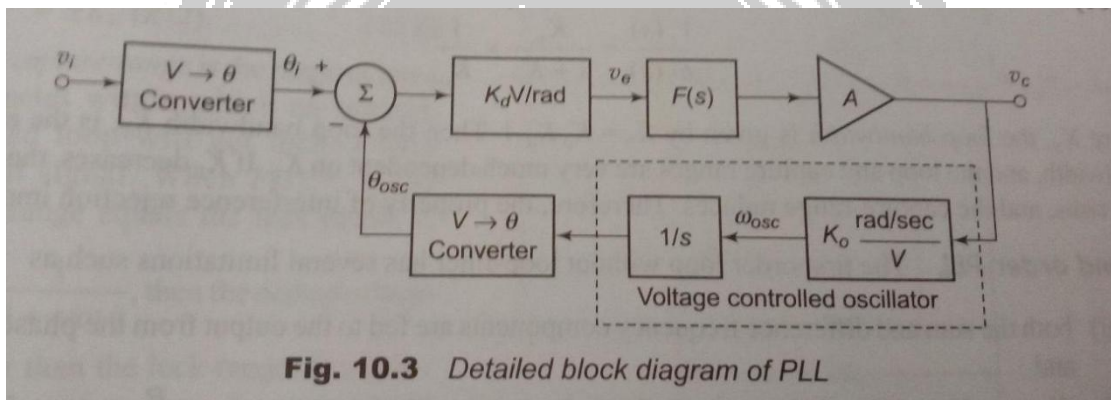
$v_i$

$V \rightarrow \theta$ Converter

$\theta_i$ +

$\Sigma$

−

$K_d$V/rad

$v_e$

F(s)

A

$v_c$

$\theta_{osc}$

$V \rightarrow \theta$ Converter

1/s

$\omega_{osc}$

$K_o$ $\frac{\text{rad/sec}}{V}$

Voltage controlled oscillator

**Fig. 10.3** Detailed block diagram of PLL